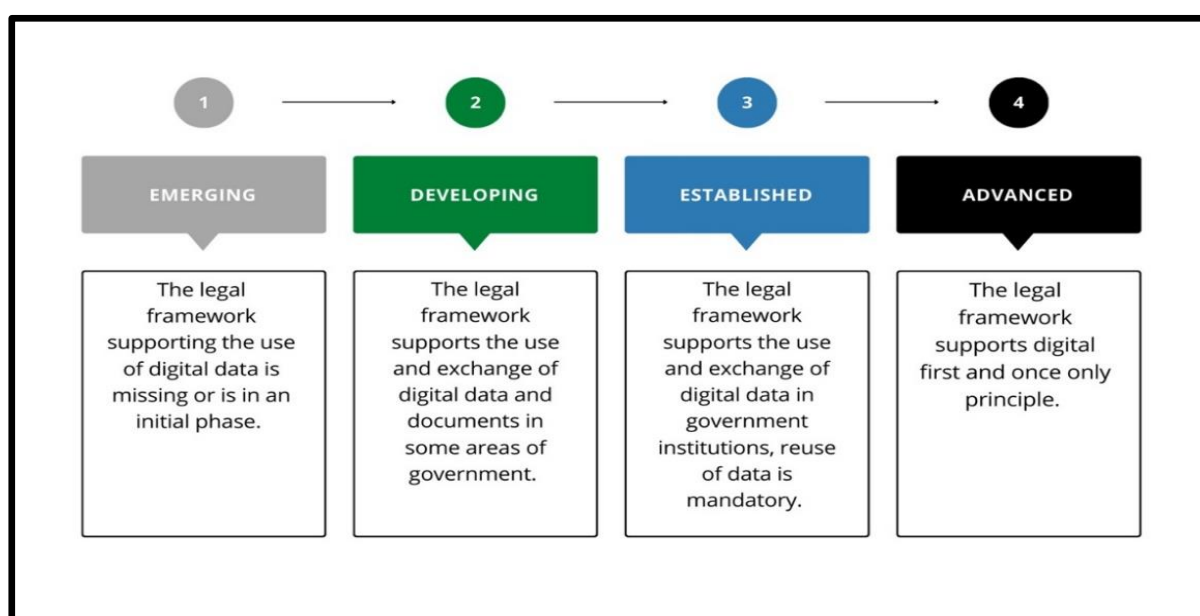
1

2

3

4

EMERGING

The legal framework supporting the use of digital data is missing or is in an initial phase.

DEVELOPING

The legal framework supports the use and exchange of digital data and documents in some areas of government.

ESTABLISHED

The legal framework supports the use and exchange of digital data in government institutions, reuse of data is mandatory.

ADVANCED

The legal framework supports digital first and once only principle.